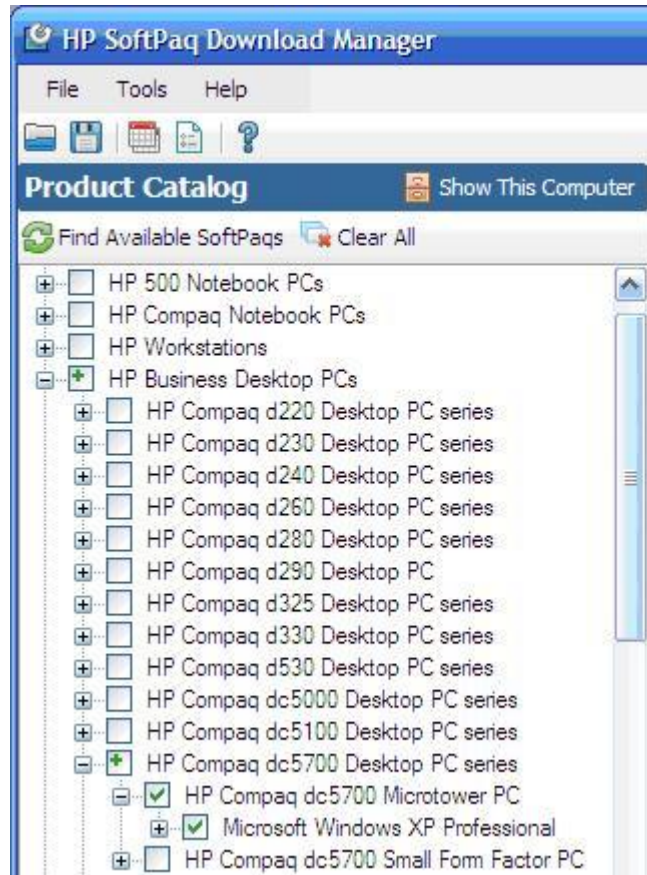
HP SoftPaq Download Manager

File Tools Help

Product Catalog

Show This Computer

Find Available SoftPaqs

Clear All

HP 500 Notebook PCs
HP Compaq Notebook PCs
HP Workstations
HP Business Desktop PCs
HP Compaq d220 Desktop PC series
HP Compaq d230 Desktop PC series
HP Compaq d240 Desktop PC series
HP Compaq d260 Desktop PC series
HP Compaq d280 Desktop PC series
HP Compaq d290 Desktop PC
HP Compaq d325 Desktop PC series
HP Compaq d330 Desktop PC series
HP Compaq d530 Desktop PC series
HP Compaq dc5000 Desktop PC series
HP Compaq dc5100 Desktop PC series
HP Compaq dc5700 Desktop PC series
HP Compaq dc5700 Microtower PC
Microsoft Windows XP Professional
HP Compaq dc5700 Small Form Factor PC